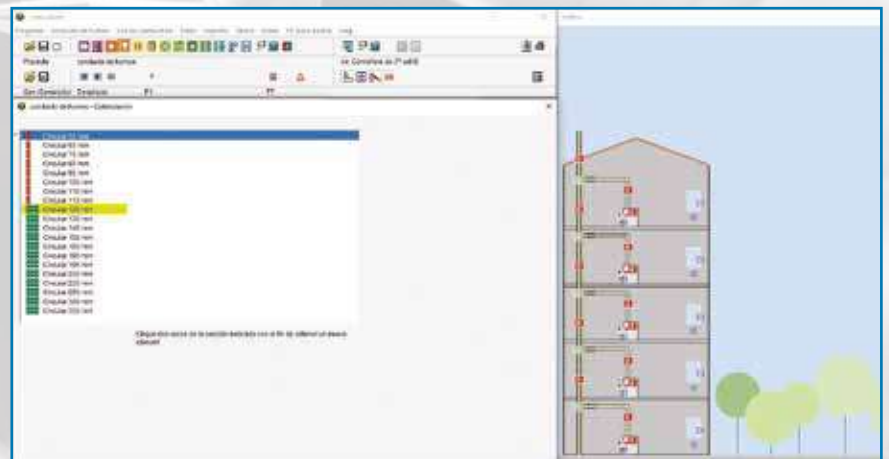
Circular 50 mm
Circular 60 mm
Circular 70 mm
Circular 80 mm
Circular 90 mm
Circular 100 mm
Circular 110 mm
Circular 113 mm
Circular 120 mm
Circular 130 mm
Circular 140 mm
Circular 150 mm
Circular 160 mm
Circular 180 mm
Circular 190 mm
Circular 200 mm
Circular 220 mm
Circular 250 mm
Circular 300 mm
Circular 350 mm

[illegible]